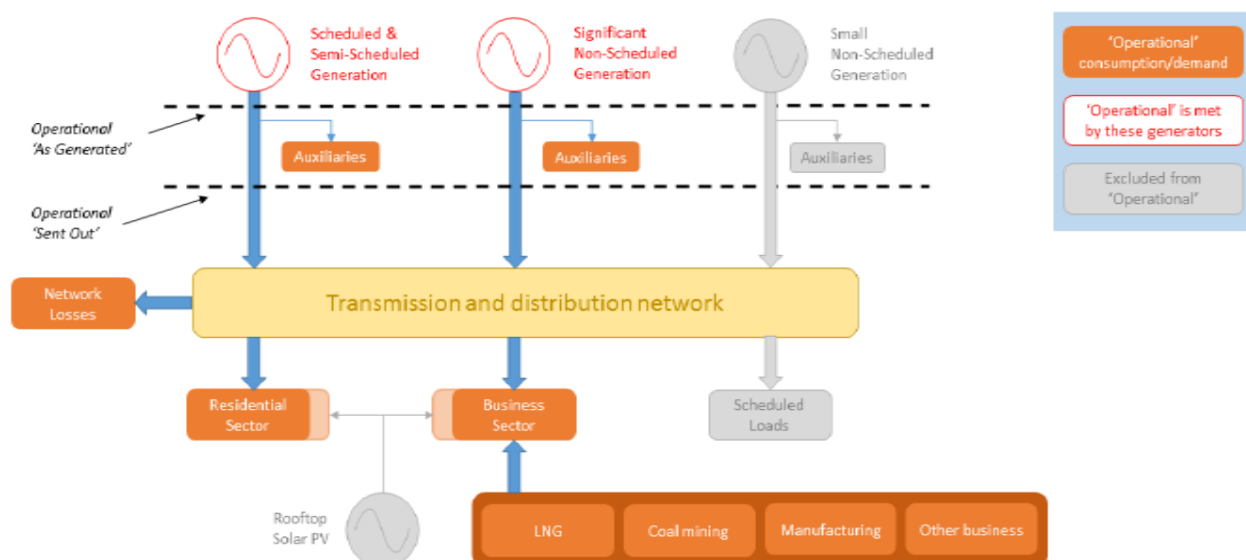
Scheduled & Semi-Scheduled Generation

Significant Non-Scheduled Generation

Small Non-Scheduled Generation

'Operational' consumption/demand

'Operational' is met by these generators

Excluded from 'Operational'

Operational 'As Generated'

Operational 'Sent Out'

Auxiliaries

Auxiliaries

Auxiliaries

Network Losses

Transmission and distribution network

Residential Sector

Business Sector

Scheduled Loads

Rooftop Solar PV

LNG

Coal mining

Manufacturing

Other business